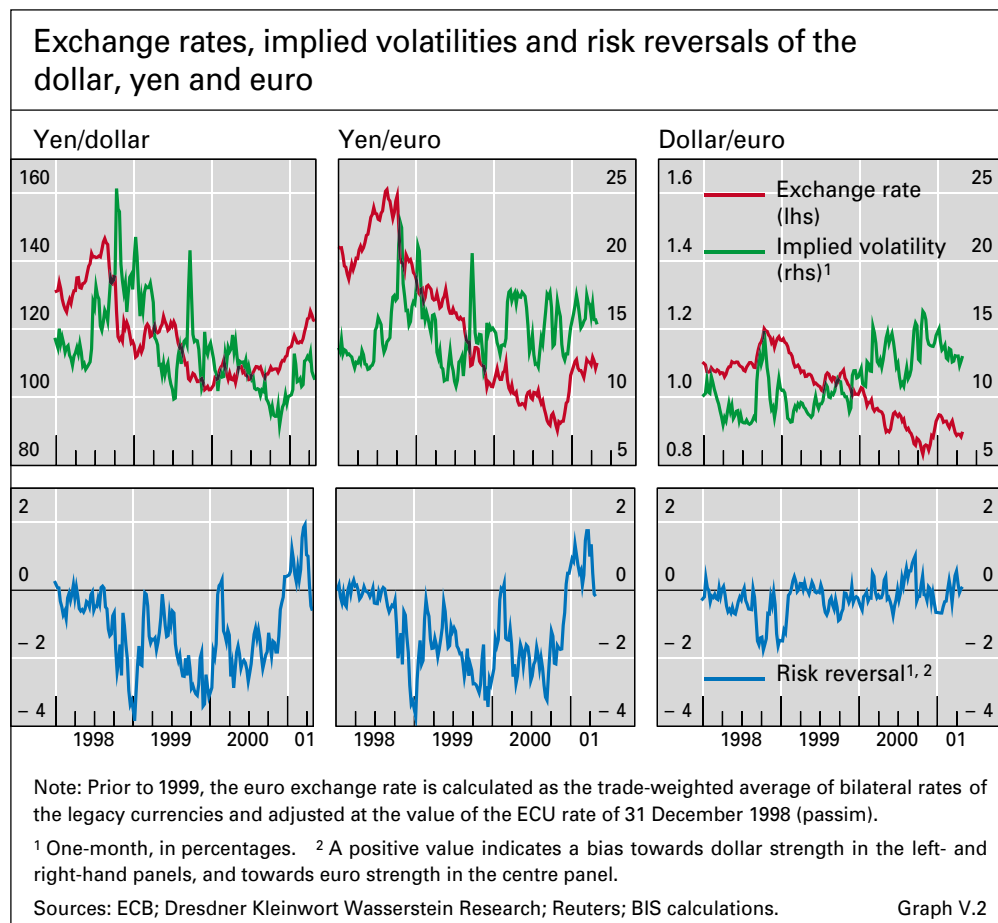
Exchange rates, implied volatilities and risk reversals of the dollar, yen and euro

Yen/dollar

160
140
120
100
80

Yen/euro

25
20
15
10
5

Dollar/euro

1.6
1.4
1.2
1.0
0.8

Exchange rate (lhs)
Implied volatility (rhs)$^1$

25
20
15
10
5

2
0
– 2
– 4

1998 1999 2000 01

2
0
– 2
– 4

1998 1999 2000 01

2
0
– 2
– 4

Risk reversal$^{1, 2}$

2
0
– 2
– 4

1998 1999 2000 01

Note: Prior to 1999, the euro exchange rate is calculated as the trade-weighted average of bilateral rates of the legacy currencies and adjusted at the value of the ECU rate of 31 December 1998 (passim).

$^1$ One-month, in percentages. $^2$ A positive value indicates a bias towards dollar strength in the left- and right-hand panels, and towards euro strength in the centre panel.

Sources: ECB; Dresdner Kleinwort Wasserstein Research; Reuters; BIS calculations. Graph V.2